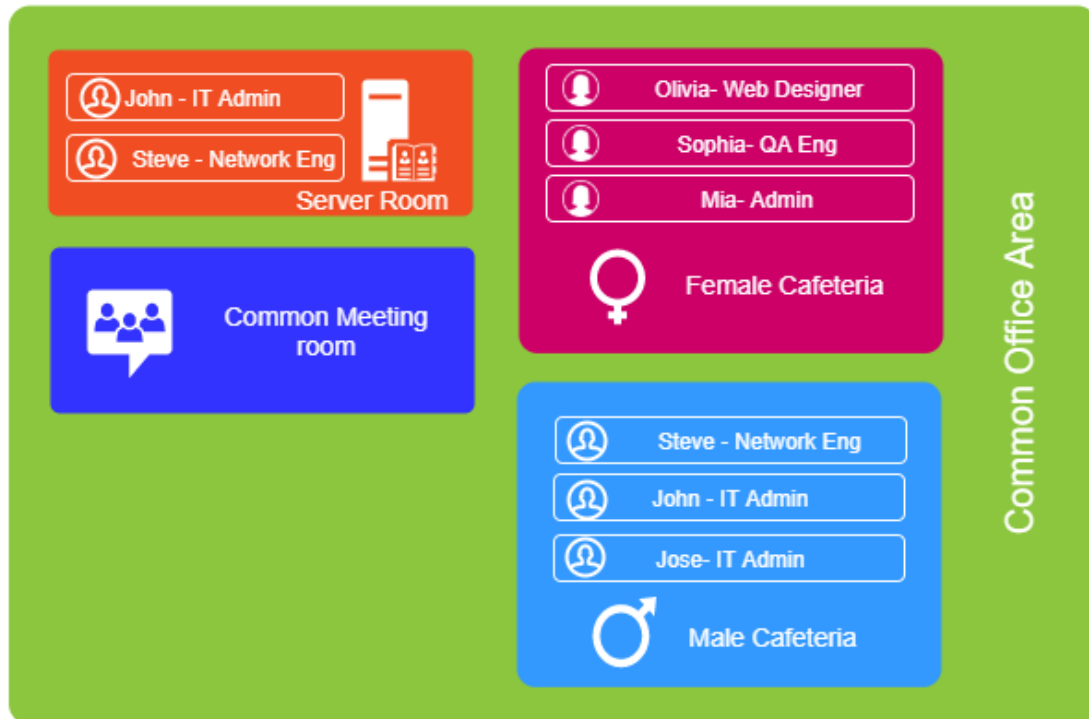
John - IT Admin

Steve - Network Eng

Server Room

Olivia- Web Designer

Sophia- QA Eng

Mia- Admin

Female Cafeteria

Common Meeting room

Steve - Network Eng

John - IT Admin

Jose- IT Admin

Male Cafeteria

Common Office Area